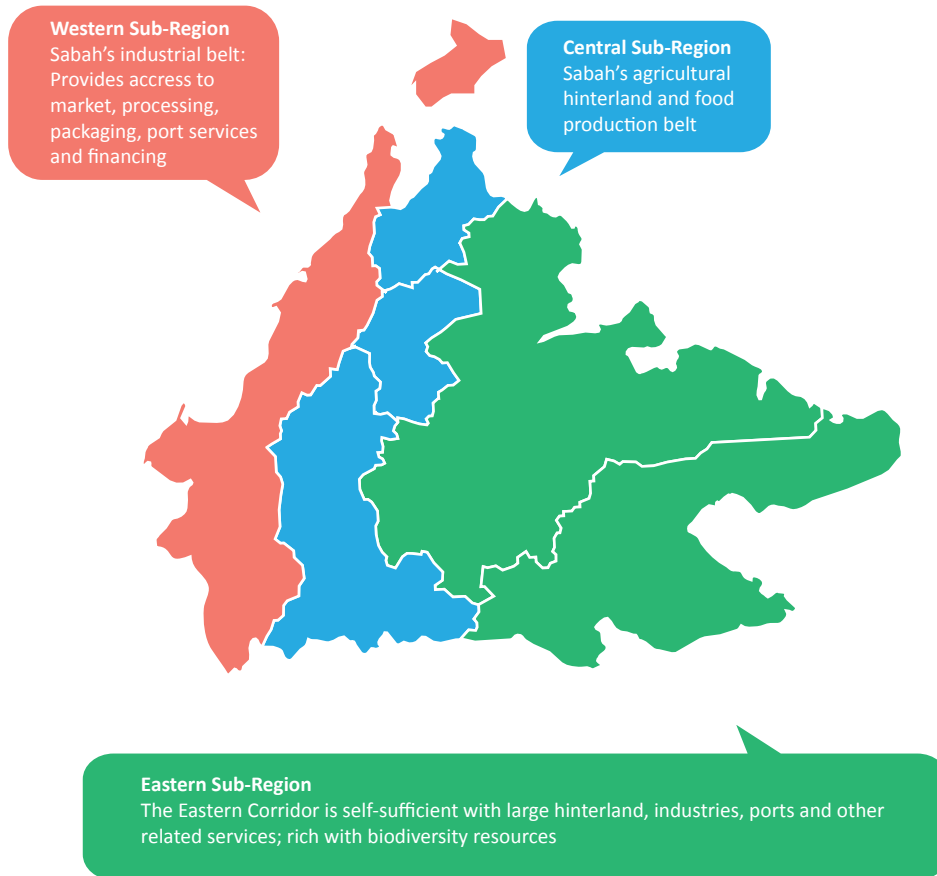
Western Sub-Region
Sabah’s industrial belt: Provides access to market, processing, packaging, port services and financing

Central Sub-Region
Sabah’s agricultural hinterland and food production belt

Eastern Sub-Region
The Eastern Corridor is self-sufficient with large hinterland, industries, ports and other related services; rich with biodiversity resources